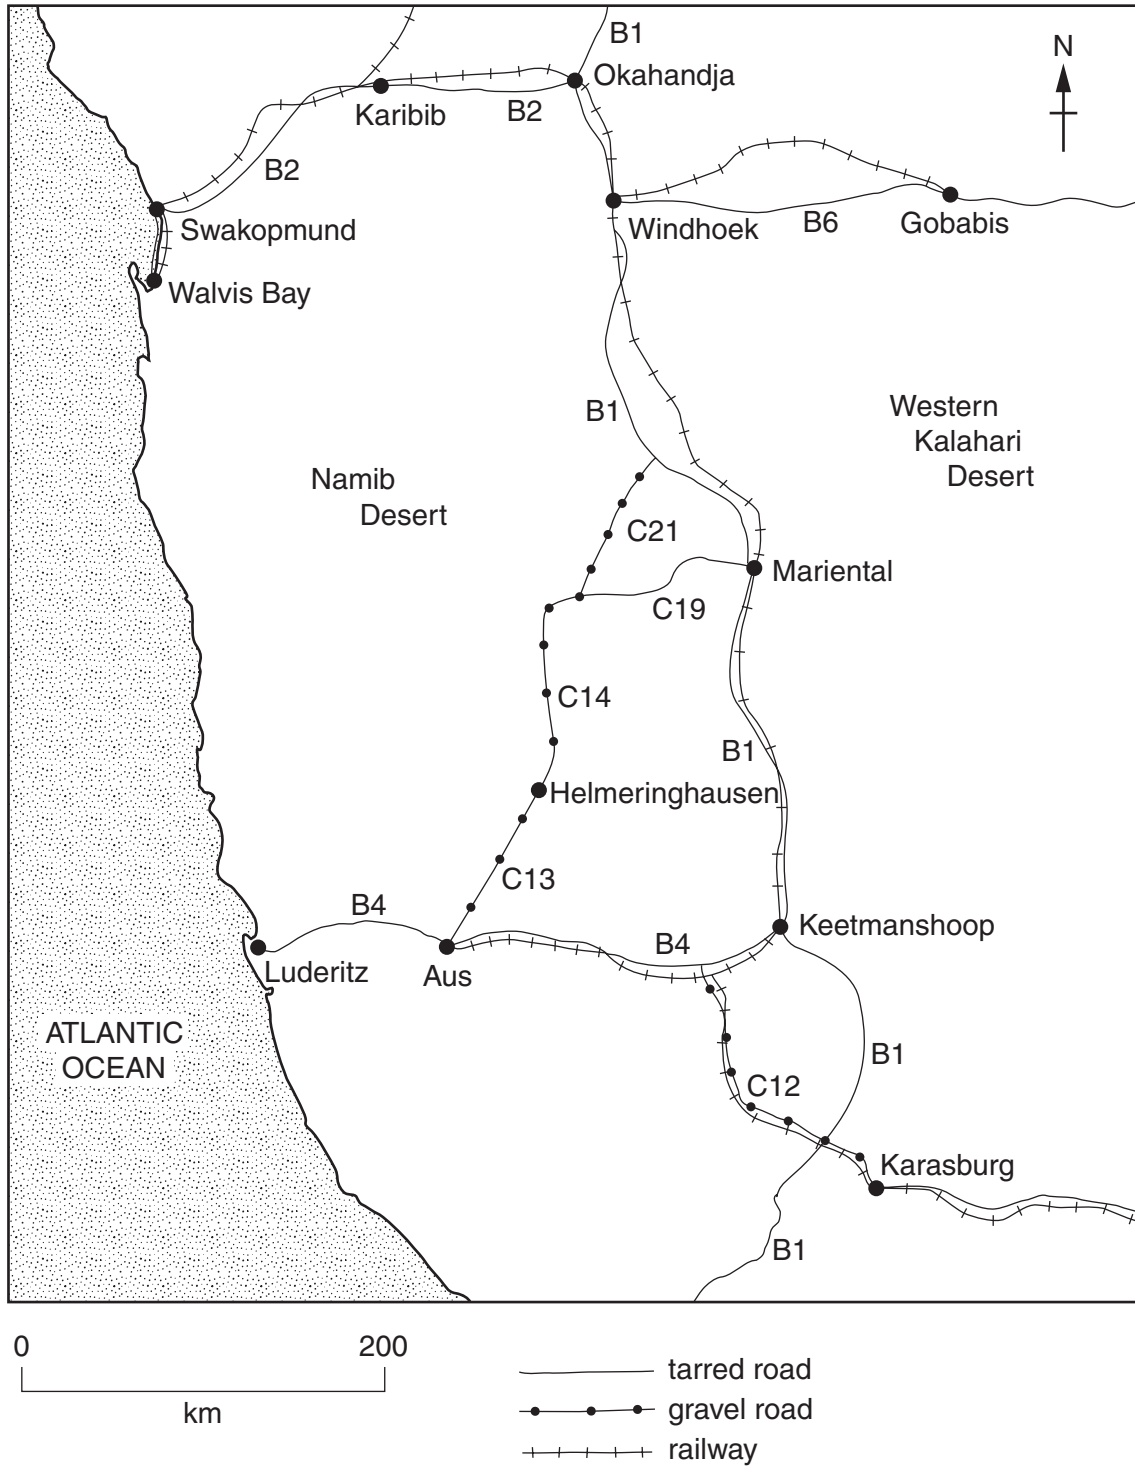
B1
N
Okahandja
Karibib
B2
B2
Swakopmund
Windhoek
B6
Gobabis
Walvis Bay
B1
Western Kalahari Desert
Namib Desert
C21
Mariental
C19
C14
B1
Helmeringhausen
C13
B4
Keetmanshoop
B4
Luderitz
Aus
ATLANTIC OCEAN
B1
C12
Karasburg
B1

0
200
km

tarred road
gravel road
railway